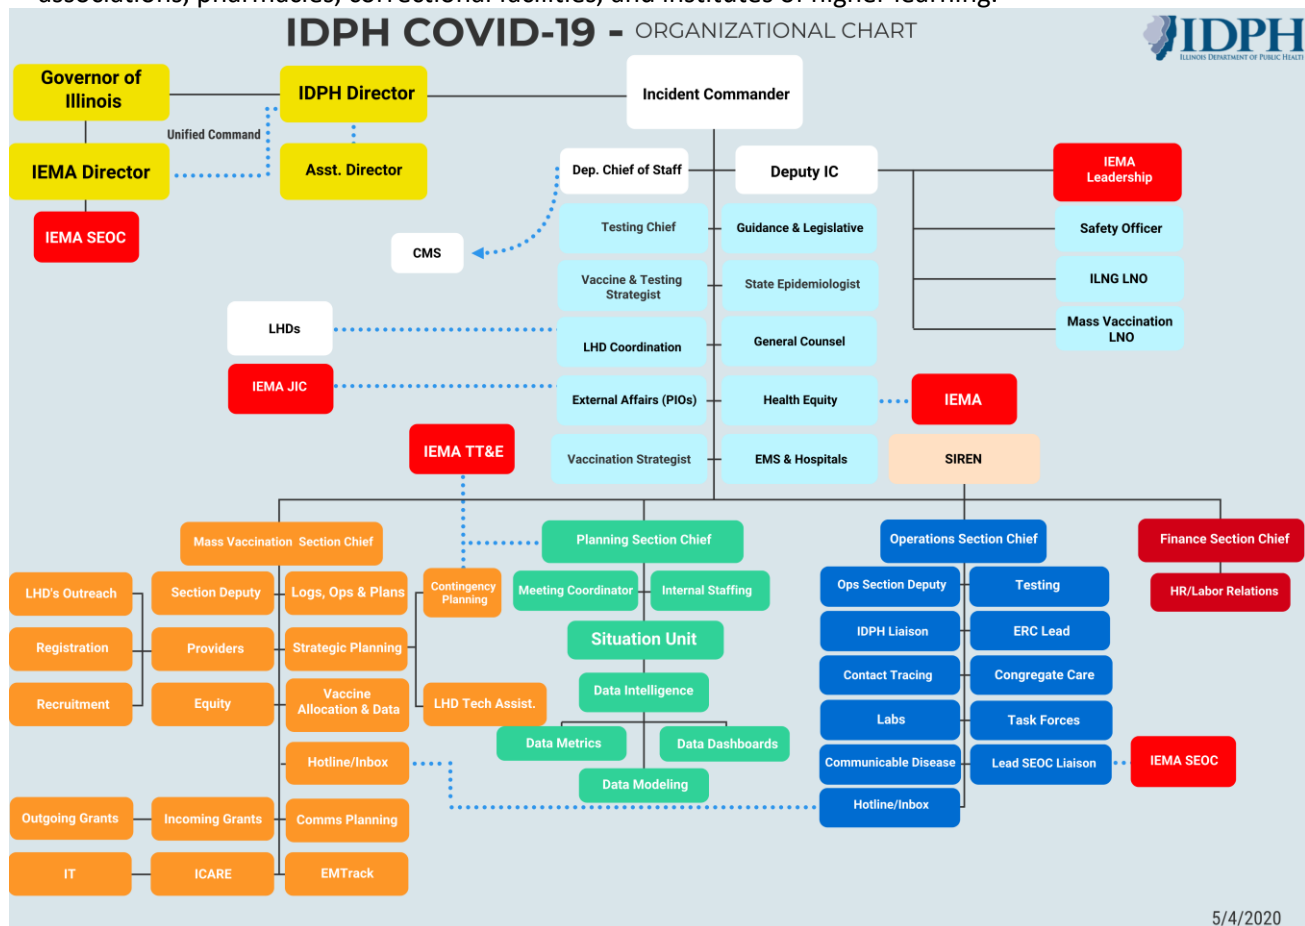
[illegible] associations, pharmacies, correctional facilities, and institutes of higher learning.

IDPH COVID-19 - ORGANIZATIONAL CHART

IDPH
ILLINOIS DEPARTMENT OF PUBLIC HEALTH

Governor of Illinois

IDPH Director

Incident Commander

Unified Command

IEMA Director

Asst. Director

Dep. Chief of Staff

Deputy IC

IEMA Leadership

IEMA SEOC

Testing Chief

Guidance & Legislative

Safety Officer

CMS

Vaccine & Testing Strategist

State Epidemiologist

ILNG LNO

LHDs

LHD Coordination

General Counsel

Mass Vaccination LNO

IEMA JIC

External Affairs (PIOs)

Health Equity

IEMA

IEMA TT&E

Vaccination Strategist

EMS & Hospitals

SIREN

Mass Vaccination Section Chief

Planning Section Chief

Operations Section Chief

Finance Section Chief

LHD's Outreach

Section Deputy

Logs, Ops & Plans

Contingency Planning

Meeting Coordinator

Internal Staffing

Ops Section Deputy

Testing

HR/Labor Relations

Registration

Providers

Strategic Planning

Situation Unit

IDPH Liaison

ERC Lead

Recruitment

Equity

Vaccine Allocation & Data

LHD Tech Assist.

Data Intelligence

Contact Tracing

Congregate Care

Labs

Task Forces

Data Metrics

Data Dashboards

Hotline/Inbox

Communicable Disease

Lead SEOC Liaison

IEMA SEOC

Data Modeling

Hotline/Inbox

Outgoing Grants

Incoming Grants

Comms Planning

IT

ICARE

EMTrack

5/4/2020